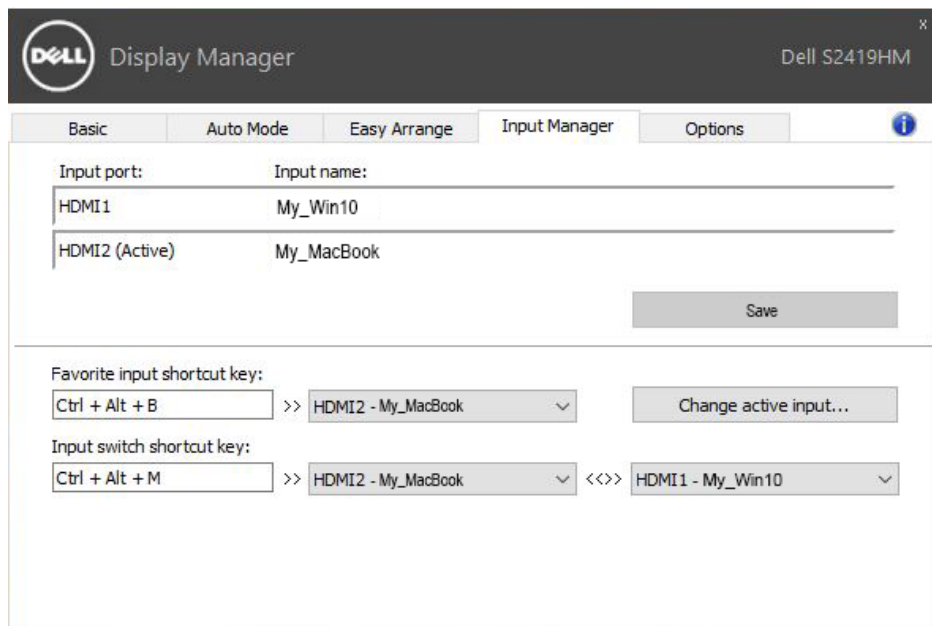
DELL Display Manager

Dell S2419HM

x

Basic | Auto Mode | Easy Arrange | Input Manager | Options

Input port: Input name:

HDMI1 My_Win10

HDMI2 (Active) My_MacBook

Save

Favorite input shortcut key:

Ctrl + Alt + B >> HDMI2 - My_MacBook

Change active input...

Input switch shortcut key:

Ctrl + Alt + M >> HDMI2 - My_MacBook <<>> HDMI1 - My_Win10